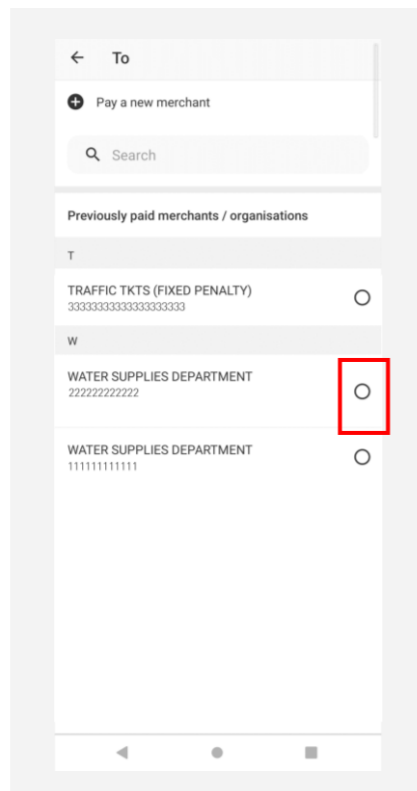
← To

Pay a new merchant

Search

Previously paid merchants / organisations

T

TRAFFIC TKTS (FIXED PENALTY)
333333333333333333333

W

WATER SUPPLIES DEPARTMENT
222222222222

WATER SUPPLIES DEPARTMENT
111111111111